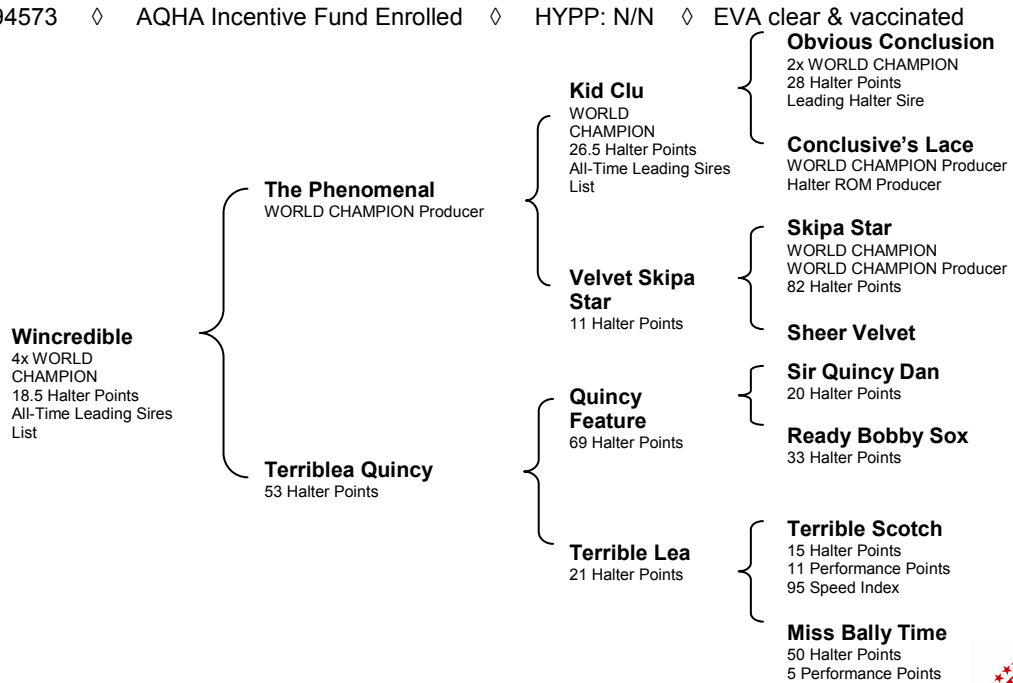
94573 ◊ AQHA Incentive Fund Enrolled ◊ HYPP: N/N ◊ EVA clear & vaccinated

Wincredible
4x WORLD CHAMPION
18.5 Halter Points
All-Time Leading Sires List

The Phenomenal
WORLD CHAMPION Producer

Terriblea Quincy
53 Halter Points

Kid Clu
WORLD CHAMPION
26.5 Halter Points
All-Time Leading Sires List

Velvet Skipa Star
11 Halter Points

Quincy Feature
69 Halter Points

Terrible Lea
21 Halter Points

Obvious Conclusion
2x WORLD CHAMPION
28 Halter Points
Leading Halter Sire

Conclusive's Lace
WORLD CHAMPION Producer
Halter ROM Producer

Skipa Star
WORLD CHAMPION
WORLD CHAMPION Producer
82 Halter Points

Sheer Velvet

Sir Quincy Dan
20 Halter Points

Ready Bobby Sox
33 Halter Points

Terrible Scotch
15 Halter Points
11 Performance Points
95 Speed Index

Miss Bally Time
50 Halter Points
5 Performance Points